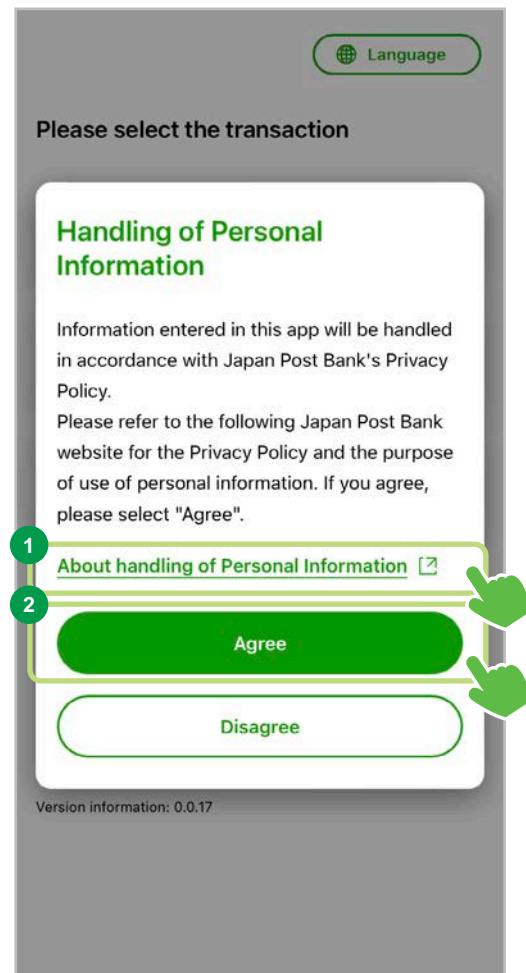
Language

Please select the transaction

Handling of Personal Information

Information entered in this app will be handled in accordance with Japan Post Bank's Privacy Policy.
Please refer to the following Japan Post Bank website for the Privacy Policy and the purpose of use of personal information. If you agree, please select "Agree".

1
About handling of Personal Information

2
Agree

Disagree

Version information: 0.0.17